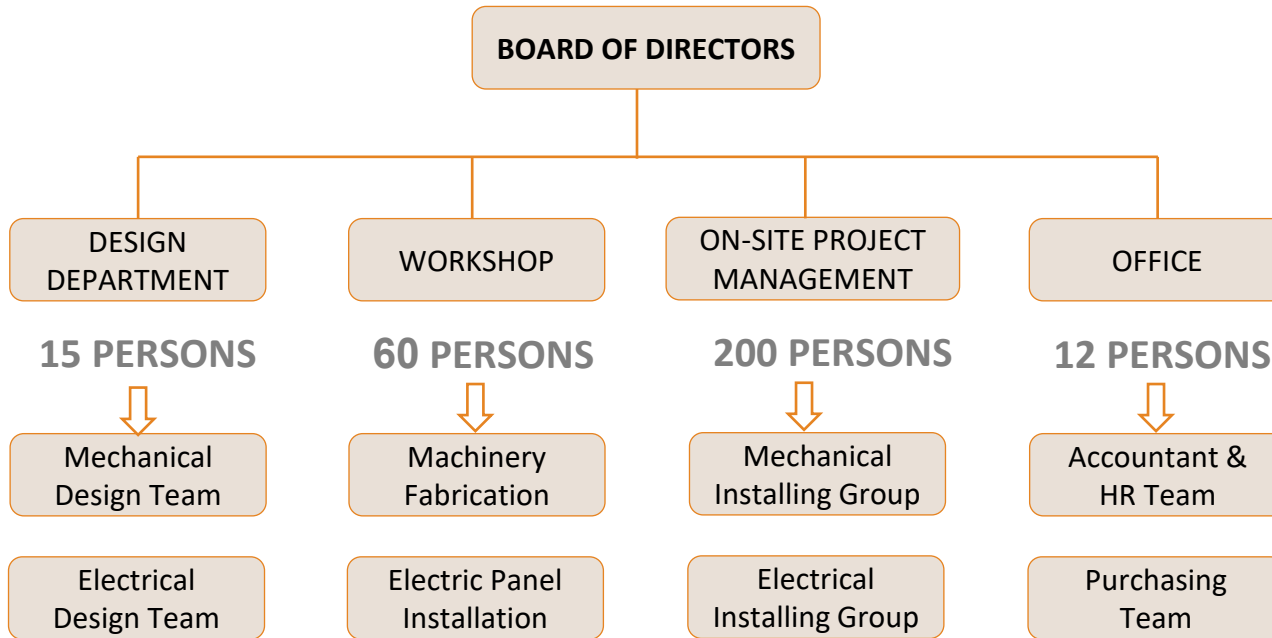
BOARD OF DIRECTORS

DESIGN DEPARTMENT

15 PERSONS

Mechanical Design Team

Electrical Design Team

WORKSHOP

60 PERSONS

Machinery Fabrication

Electric Panel Installation

ON-SITE PROJECT MANAGEMENT

200 PERSONS

Mechanical Installing Group

Electrical Installing Group

OFFICE

12 PERSONS

Accountant & HR Team

Purchasing Team